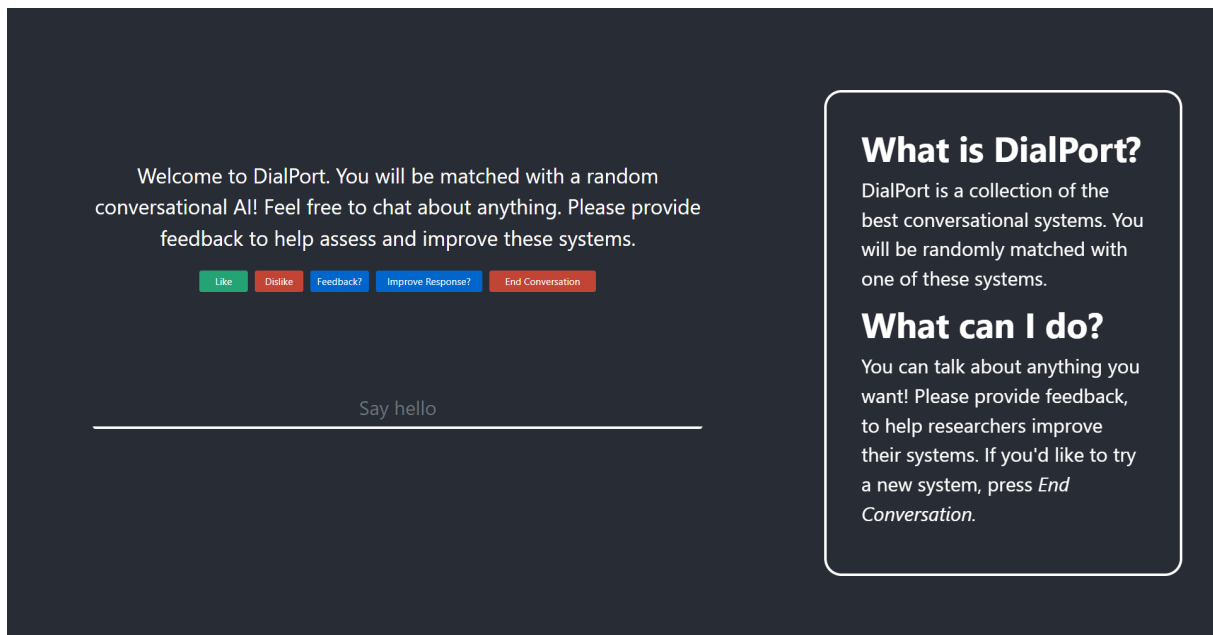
Welcome to DialPort. You will be matched with a random conversational AI! Feel free to chat about anything. Please provide feedback to help assess and improve these systems.

Like Dislike Feedback? Improve Response? End Conversation

Say hello

What is DialPort?

DialPort is a collection of the best conversational systems. You will be randomly matched with one of these systems.

What can I do?

You can talk about anything you want! Please provide feedback, to help researchers improve their systems. If you'd like to try a new system, press *End Conversation*.